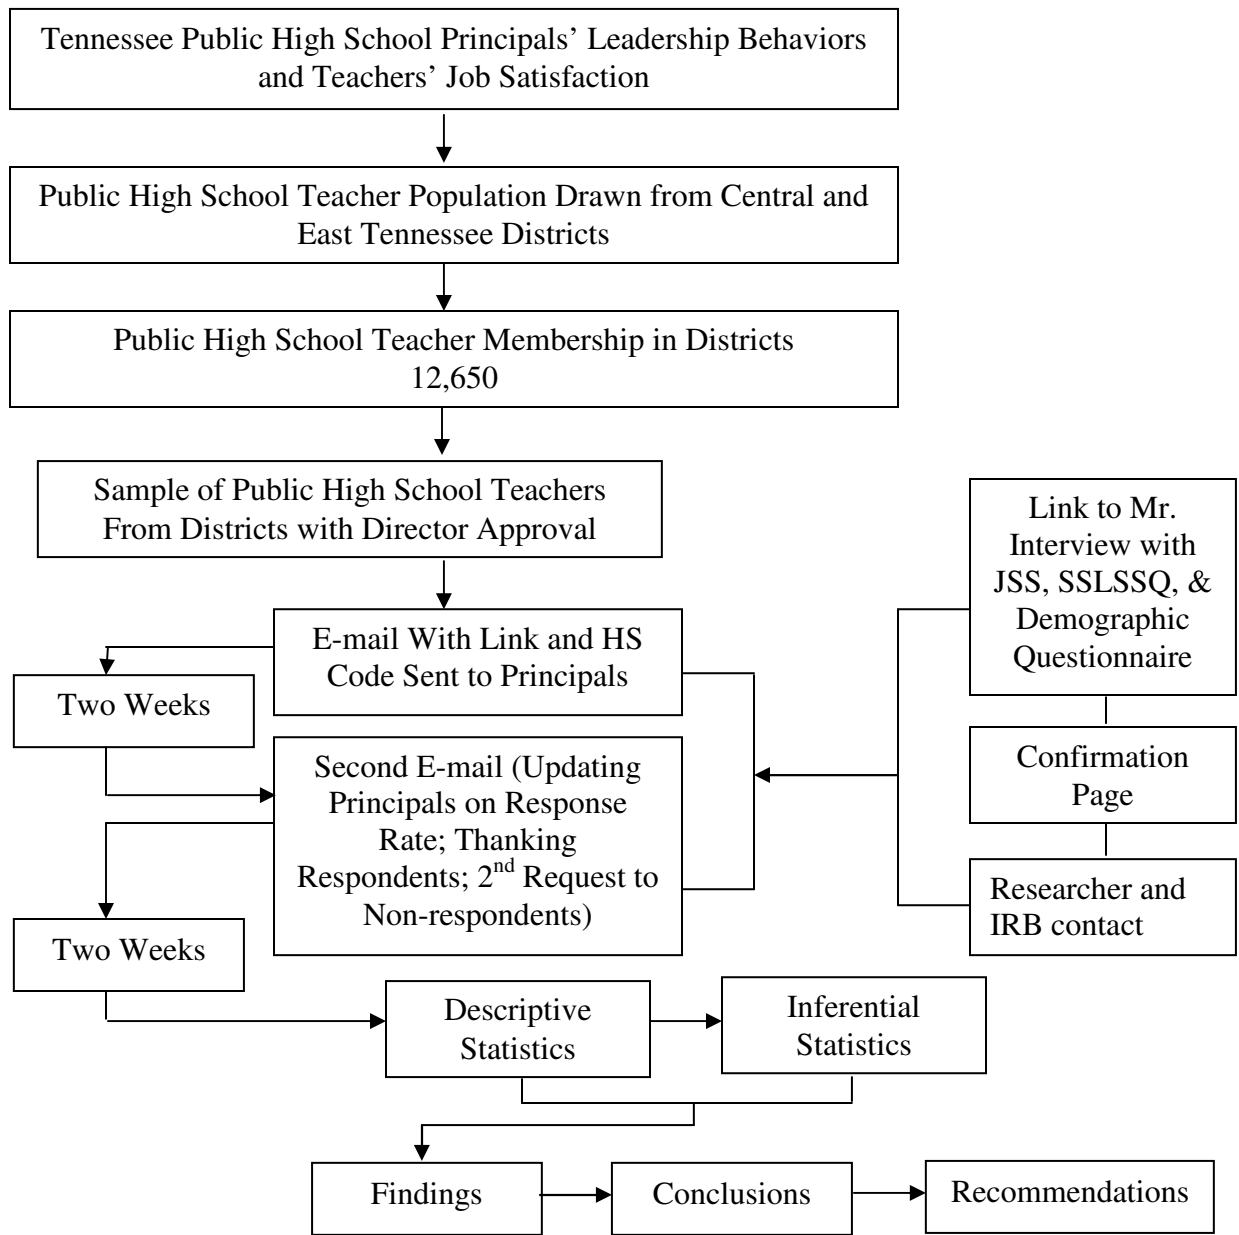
Tennessee Public High School Principals' Leadership Behaviors and Teachers' Job Satisfaction

Public High School Teacher Population Drawn from Central and East Tennessee Districts

Public High School Teacher Membership in Districts 12,650

Sample of Public High School Teachers From Districts with Director Approval

Link to Mr. Interview with JSS, SSLSSQ, & Demographic Questionnaire

E-mail With Link and HS Code Sent to Principals

Two Weeks

Confirmation Page

Second E-mail (Updating Principals on Response Rate; Thanking Respondents; $2^{nd}$ Request to Non-respondents)

Researcher and IRB contact

Two Weeks

Descriptive Statistics

Inferential Statistics

Findings

Conclusions

Recommendations